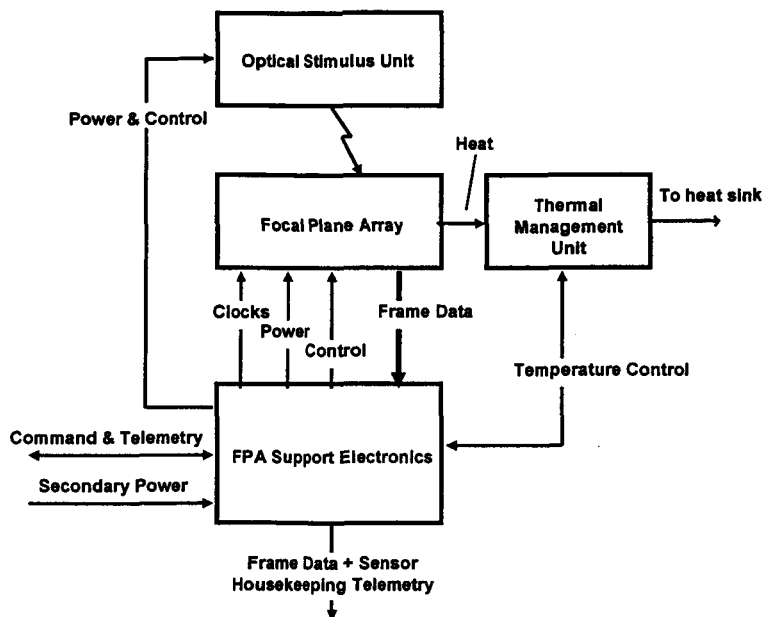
Optical Stimulus Unit

Power & Control

Heat

Focal Plane Array

Thermal Management Unit

To heat sink

Clocks

Power

Control

Frame Data

Temperature Control

Command & Telemetry

FPA Support Electronics

Secondary Power

Frame Data + Sensor Housekeeping Telemetry